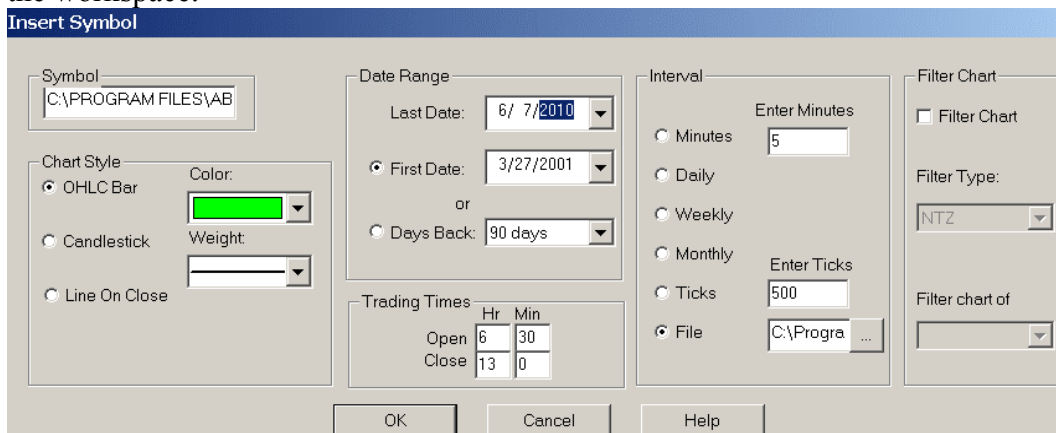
Insert Symbol

Symbol
C:\PROGRAM FILES\AB

Chart Style
OHLC Bar
Color:
Candlestick
Weight:
Line On Close

Date Range
Last Date: 6/ 7/2010
First Date: 3/27/2001
or
Days Back: 90 days

Trading Times
Hr Min
Open 6 30
Close 13 0

Interval
Enter Minutes
Minutes 5
Daily
Weekly
Monthly
Enter Ticks
Ticks 500
File C:\Progra ...

Filter Chart
Filter Chart
Filter Type:
NTZ
Filter chart of

OK Cancel Help